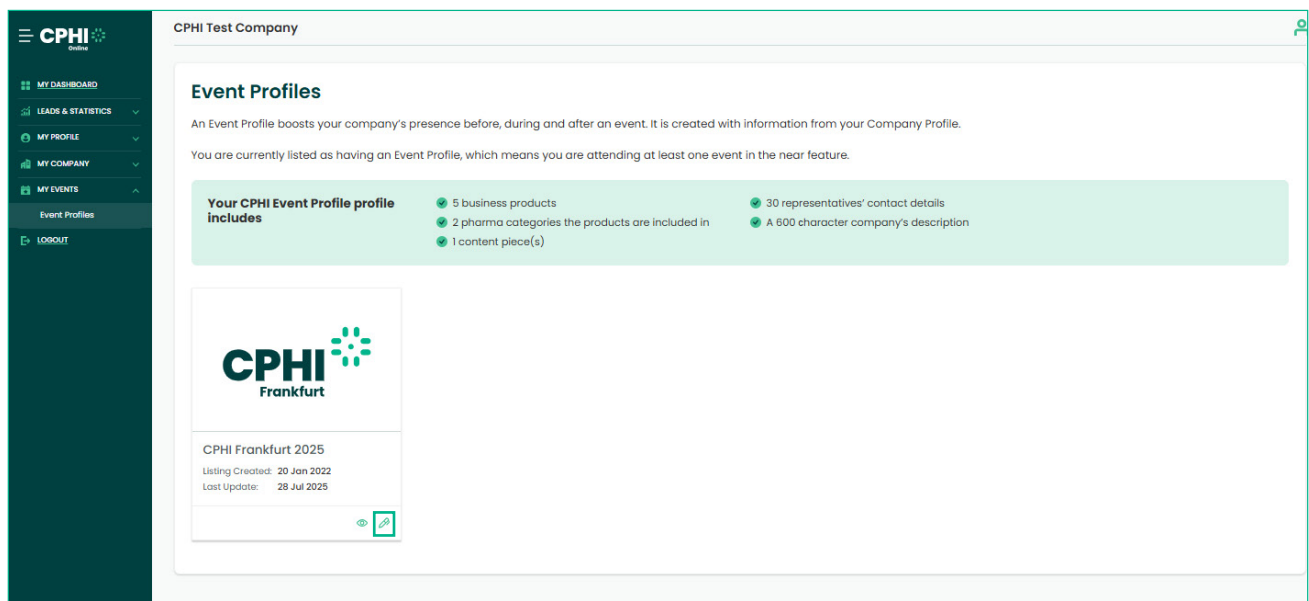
CPHI Online

MY DASHBOARD
LEADS & STATISTICS
MY PROFILE
MY COMPANY
MY EVENTS
Event Profiles
LOGOUT

CPHI Test Company

Event Profiles

An Event Profile boosts your company's presence before, during and after an event. It is created with information from your Company Profile.

You are currently listed as having an Event Profile, which means you are attending at least one event in the near feature.

Your CPHI Event Profile profile includes

5 business products
2 pharma categories the products are included in
1 content piece(s)
30 representatives' contact details
A 600 character company's description

CPHI Frankfurt

CPHI Frankfurt 2025
Listing Created: 20 Jan 2022
Last Update: 28 Jul 2025